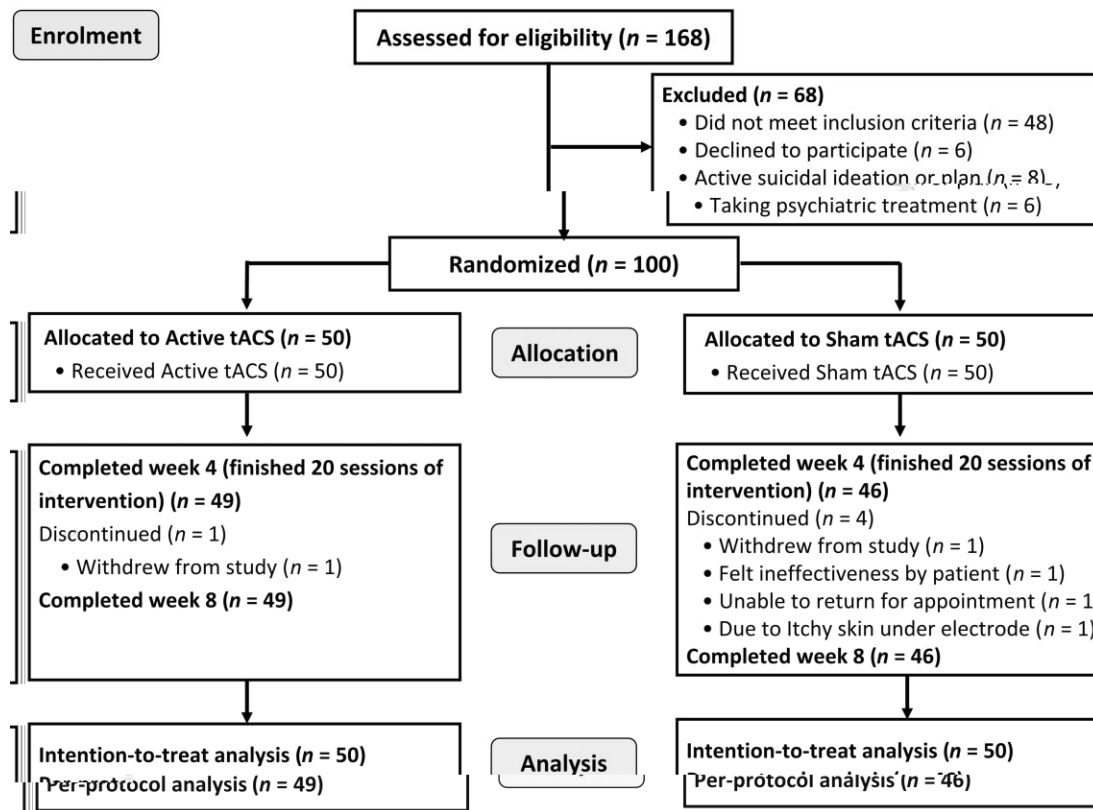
Enrolment

Assessed for eligibility ($n$ = 168)

Excluded ($n$ = 68)
• Did not meet inclusion criteria ($n$ = 48)
• Declined to participate ($n$ = 6)
• Active suicidal ideation or plan ($n$ = 8)
• Taking psychiatric treatment ($n$ = 6)

Randomized ($n$ = 100)

Allocated to Active tACS ($n$ = 50)
• Received Active tACS ($n$ = 50)

Allocation

Allocated to Sham tACS ($n$ = 50)
• Received Sham tACS ($n$ = 50)

Completed week 4 (finished 20 sessions of intervention) ($n$ = 49)
Discontinued ($n$ = 1)
• Withdrew from study ($n$ = 1)
Completed week 8 ($n$ = 49)

Follow-up

Completed week 4 (finished 20 sessions of intervention) ($n$ = 46)
Discontinued ($n$ = 4)
• Withdrew from study ($n$ = 1)
• Felt ineffectiveness by patient ($n$ = 1)
• Unable to return for appointment ($n$ = 1
• Due to Itchy skin under electrode ($n$ = 1)
Completed week 8 ($n$ = 46)

Intention-to-treat analysis ($n$ = 50)
Per-protocol analysis ($n$ = 49)

Analysis

Intention-to-treat analysis ($n$ = 50)
Per-protocol analysis ($n$ = 46)